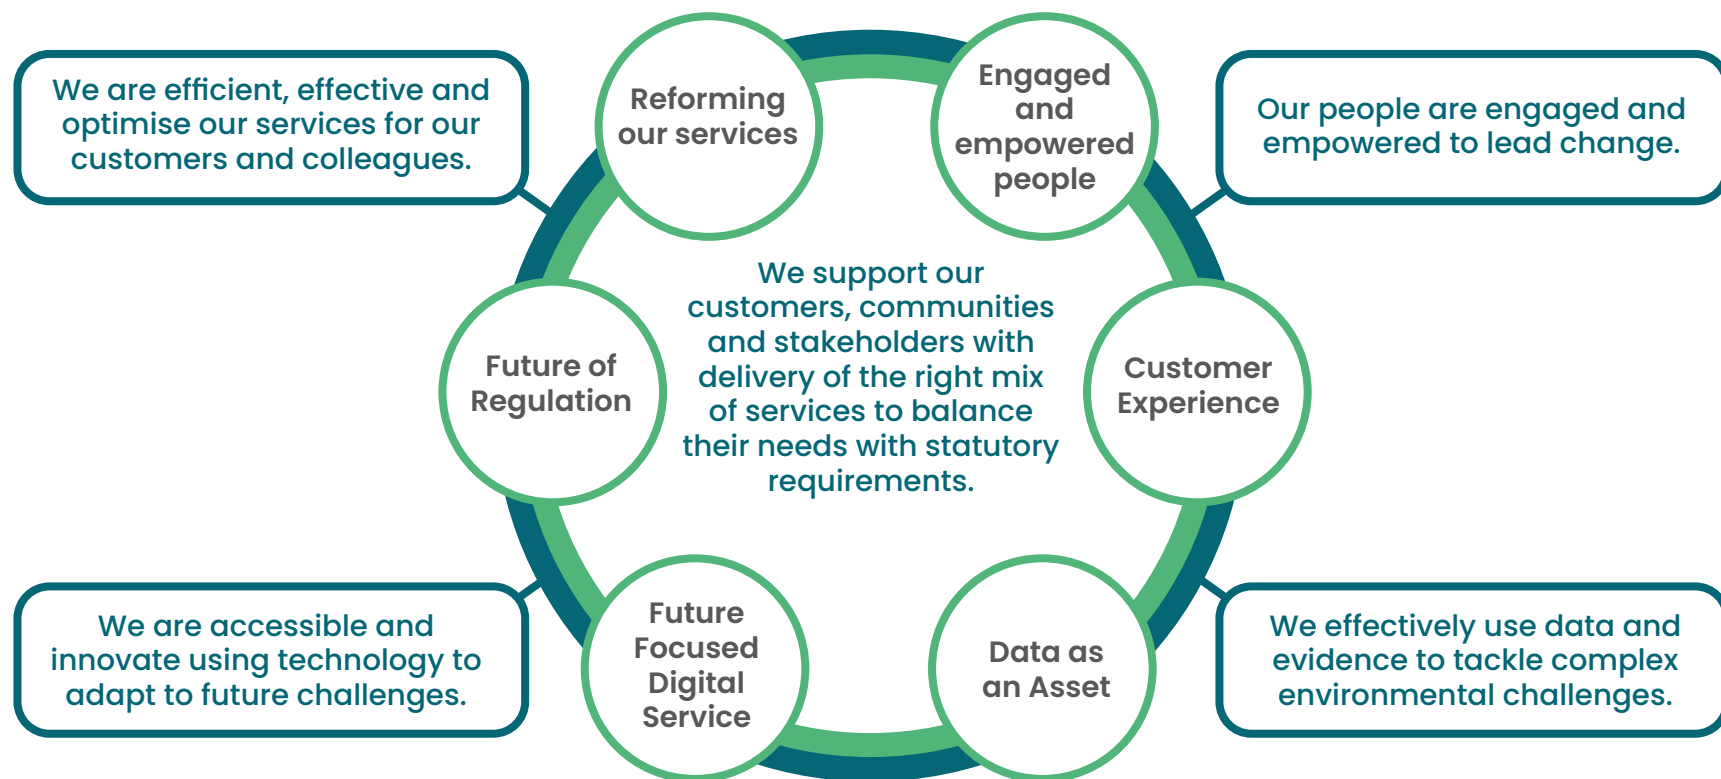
We are efficient, effective and optimise our services for our customers and colleagues.

Reforming our services

Engaged and empowered people

Our people are engaged and empowered to lead change.

We support our customers, communities and stakeholders with delivery of the right mix of services to balance their needs with statutory requirements.

Future of Regulation

Customer Experience

We are accessible and innovate using technology to adapt to future challenges.

Future Focused Digital Service

Data as an Asset

We effectively use data and evidence to tackle complex environmental challenges.